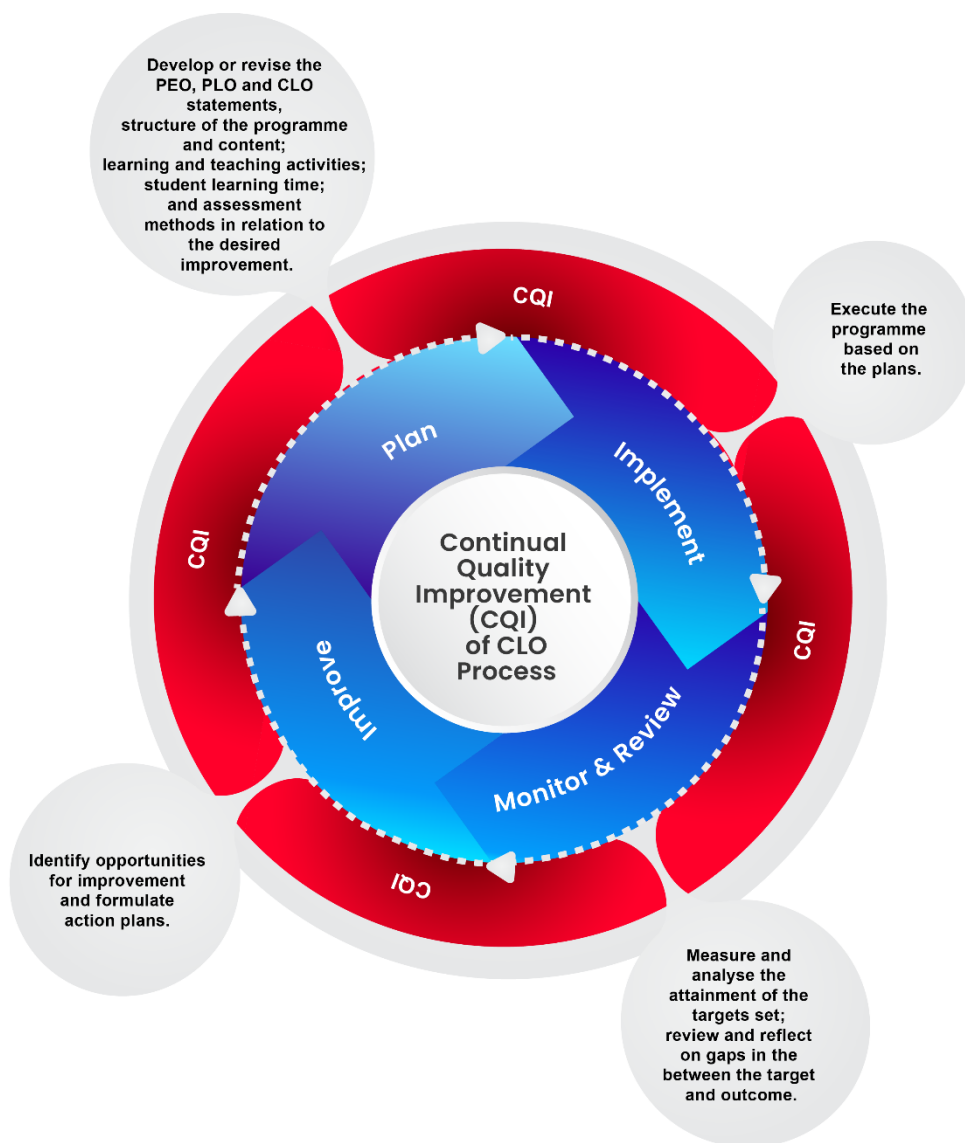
Develop or revise the PEO, PLO and CLO statements, structure of the programme and content; learning and teaching activities; student learning time; and assessment methods in relation to the desired improvement.

CQI

Execute the programme based on the plans.

Plan

Implement

CQI

Continual Quality Improvement (CQI) of CLO Process

CQI

Improve

Monitor & Review

CQI

Identify opportunities for improvement and formulate action plans.

Measure and analyse the attainment of the targets set; review and reflect on gaps in the between the target and outcome.